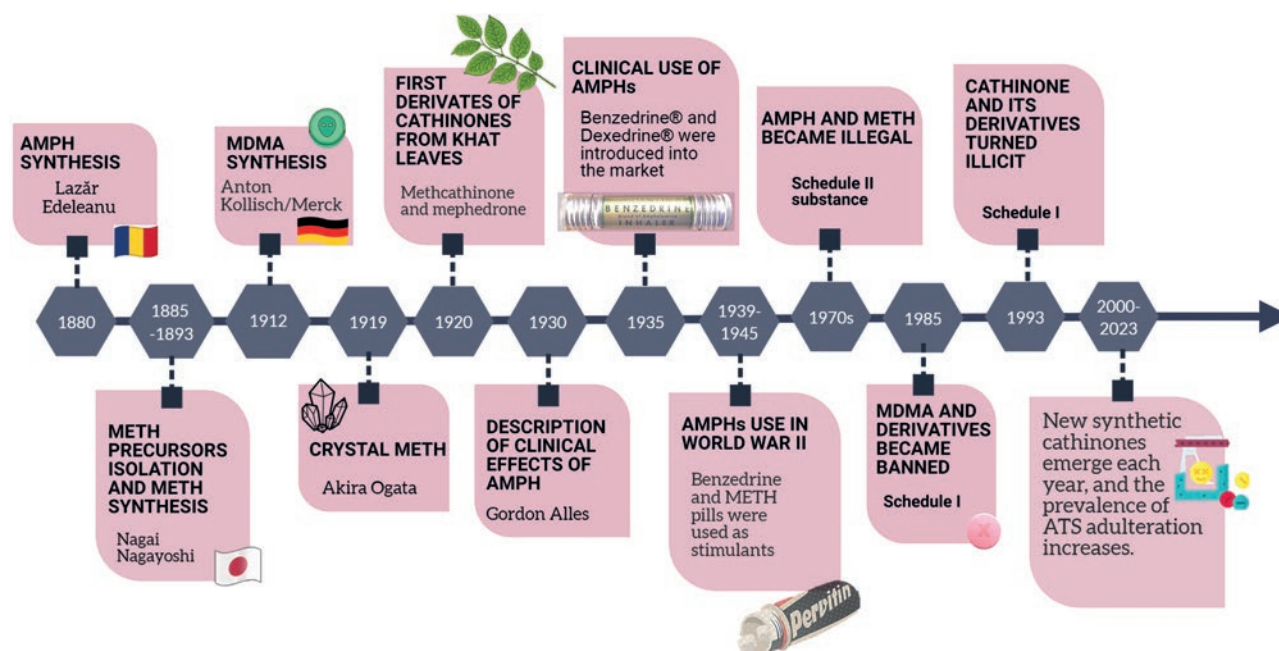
AMPH SYNTHESIS
Lazăr Edeleanu

MDMA SYNTHESIS
Anton Kollisch/Merck

FIRST DERIVATES OF CATHINONES FROM KHAT LEAVES
Methcathinone and mephedrone

CLINICAL USE OF AMPHs
Benzedrine® and Dexedrine® were introduced into the market

BENZEDRINE INHALER

AMPH AND METH BECAME ILLEGAL
Schedule II substance

CATHINONE AND ITS DERIVATIVES TURNED ILLICIT
Schedule I

1880
1885-1893
1912
1919
1920
1930
1935
1939-1945
1970s
1985
1993
2000-2023

METH PRECURSORS ISOLATION AND METH SYNTHESIS
Nagai Nagayoshi

CRYSTAL METH
Akira Ogata

DESCRIPTION OF CLINICAL EFFECTS OF AMPH
Gordon Alles

AMPHs USE IN WORLD WAR II
Benzedrine and METH pills were used as stimulants

Pervitin

MDMA AND DERIVATIVES BECAME BANNED
Schedule I

New synthetic cathinones emerge each year, and the prevalence of ATS adulteration increases.